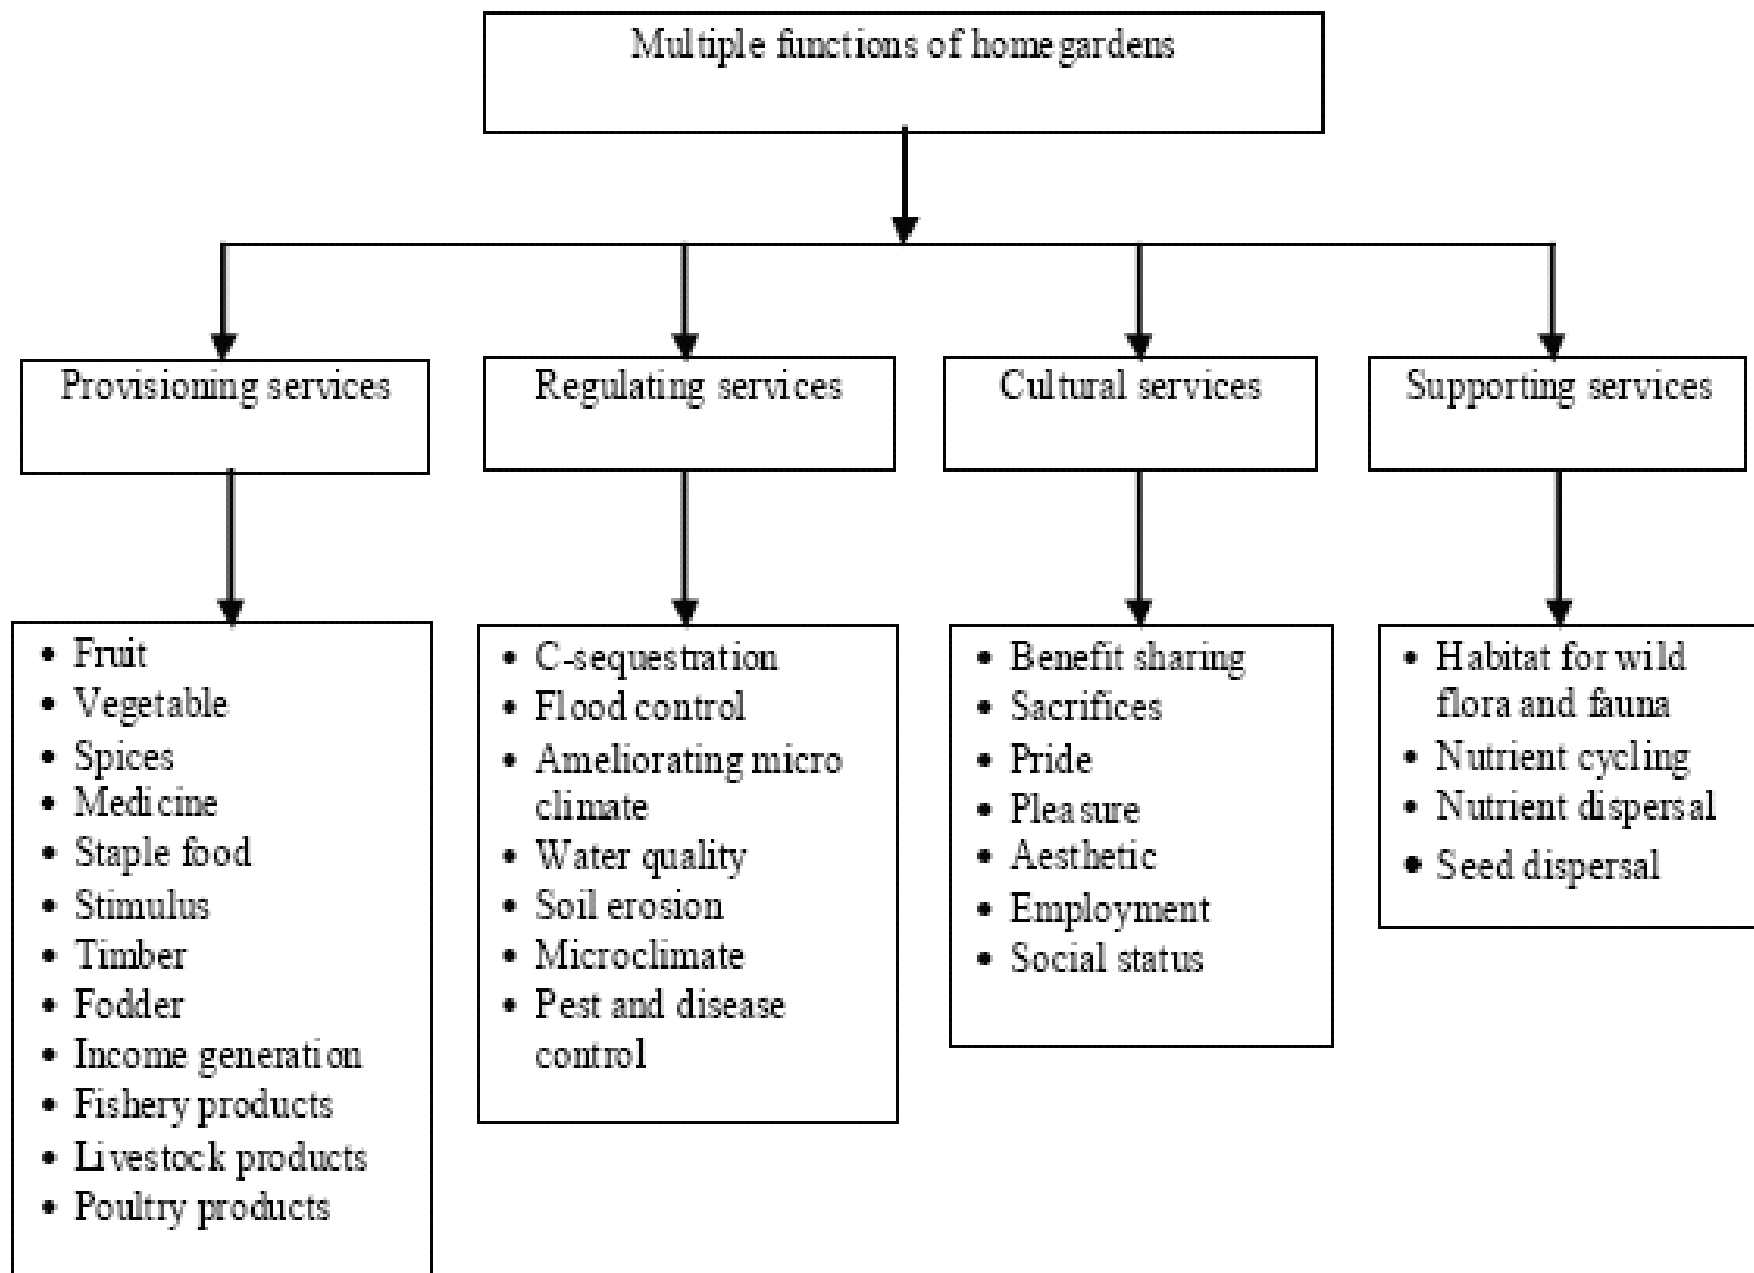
Multiple functions of home gardens

Provisioning services

Regulating services

Cultural services

Supporting services

- Fruit
- Vegetable
- Spices
- Medicine
- Staple food
- Stimulus
- Timber
- Fodder
- Income generation
- Fishery products
- Livestock products
- Poultry products

- C-sequestration
- Flood control
- Ameliorating micro climate
- Water quality
- Soil erosion
- Microclimate
- Pest and disease control

- Benefit sharing
- Sacrifices
- Pride
- Pleasure
- Aesthetic
- Employment
- Social status

- Habitat for wild flora and fauna
- Nutrient cycling
- Nutrient dispersal
- Seed dispersal